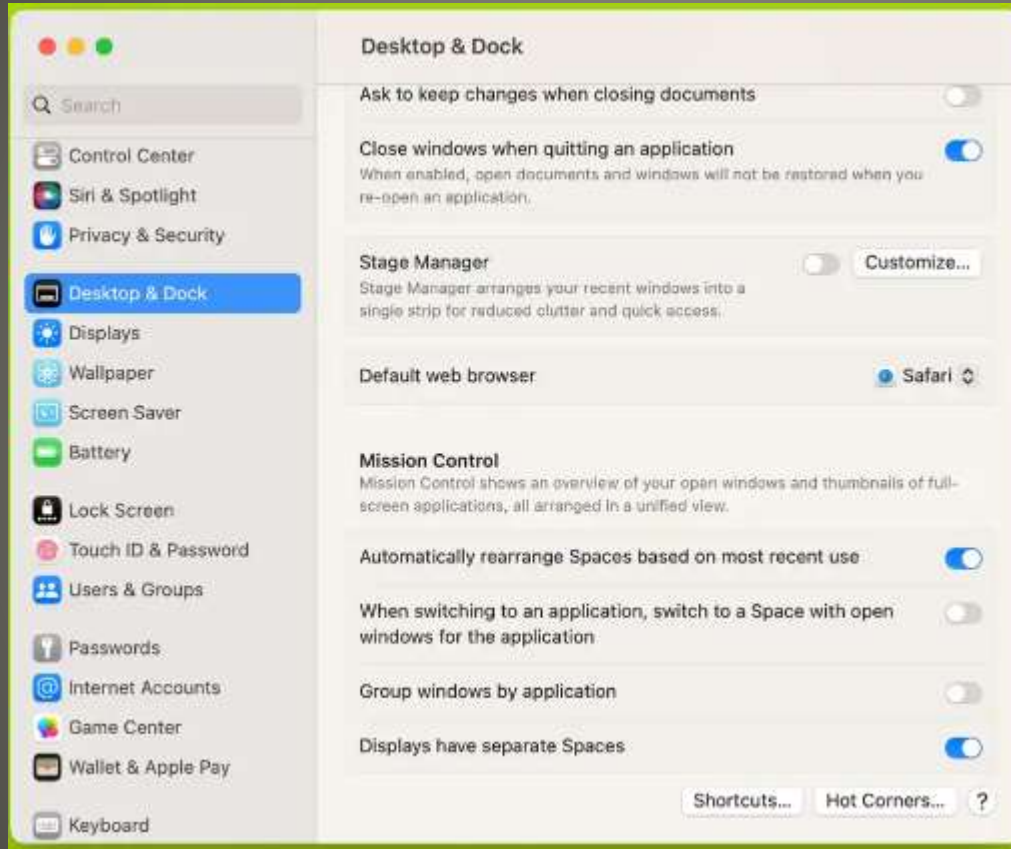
Search

Control Center
Siri & Spotlight
Privacy & Security

Desktop & Dock
Displays
Wallpaper
Screen Saver
Battery

Lock Screen
Touch ID & Password
Users & Groups

Passwords
Internet Accounts
Game Center
Wallet & Apple Pay

Keyboard

Desktop & Dock

Ask to keep changes when closing documents

Close windows when quitting an application
When enabled, open documents and windows will not be restored when you re-open an application.

Stage Manager
Stage Manager arranges your recent windows into a single strip for reduced clutter and quick access.
Customize...

Default web browser
Safari

Mission Control
Mission Control shows an overview of your open windows and thumbnails of full-screen applications, all arranged in a unified view.

Automatically rearrange Spaces based on most recent use

When switching to an application, switch to a Space with open windows for the application

Group windows by application

Displays have separate Spaces

Shortcuts...
Hot Corners...
?